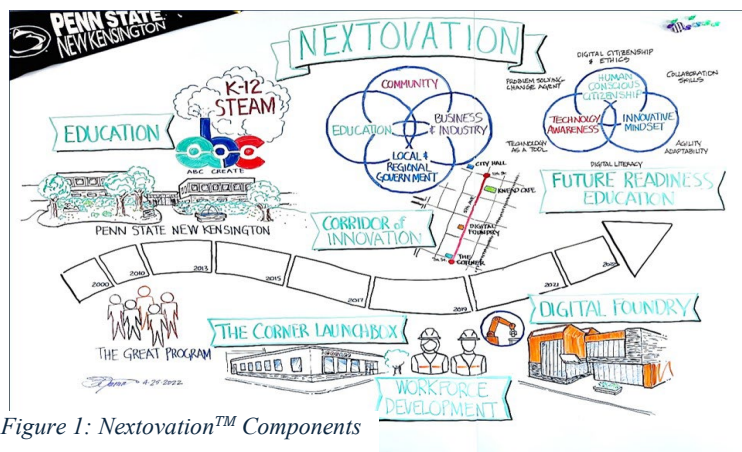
PENN STATE NEW KENSINGTON

NEXTOVATION

EDUCATION

K-12 STEAM

ABC CREATE

PENN STATE NEW KENSINGTON

COMMUNITY

EDUCATION

BUSINESS & INDUSTRY

LOCAL & REGIONAL GOVERNMENT

DIGITAL CITIZENSHIP & ETHICS

PROBLEM SOLVING CHANGE AGENT

HUMAN CONSCIOUS CITIZENSHIP

COLLABORATION SKILLS

TECHNOLOGY AWARENESS

INNOVATIVE MINDSET

TECHNOLOGY AS A TOOL

AGILITY ADAPTABILITY

DIGITAL LITERACY

CITY HALL

KNEAD CAFE

DIGITAL FOUNDRY

THE CORNER

FUTURE READINESS EDUCATION

CORRIDOR of INNOVATION

2000

2010

2013

2015

2017

2019

2021

2022

THE GREAT PROGRAM

THE CORNER LAUNCHBOX

WORKFORCE DEVELOPMENT

DIGITAL FOUNDRY

4-25-2022

Figure 1: Nextovation$^{TM}$ Components